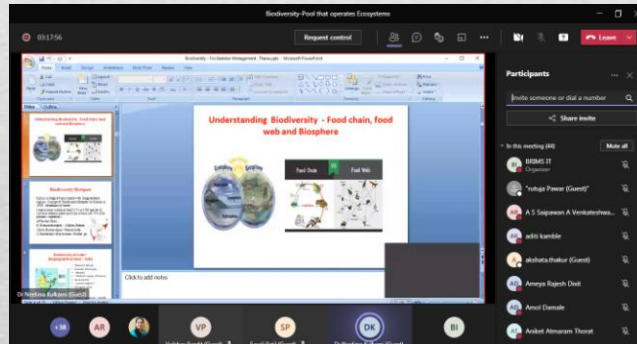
Biodiversity-Pool that operates Ecosystems

03:17:56

Request control

Leave

Participants

Invite someone or dial a number

Share invite

In this meeting (44)

Mute all

BRBMS IT
Organizer

"rutuja Pawar (Guest)"

A S Saipawan A Venkateshwa...

aditi kamble

akshata.thakur (Guest)

Ameya Rajesh Dixit

Amol Damale

Aniket Atmaram Thorat

Biodiversity - Fin Solution Management - Thenuyuju - Microsoft PowerPoint

Understanding Biodiversity - Food chain, food web and Biosphere

Food Chain

Food Web

Click to add notes

Understanding Biodiversity - Food chain, food web and Biosphere

Biodiversity Hotspots

Dr Neelima Kulkarni (Guest)

+38

AR

VP

SP

DK

BI